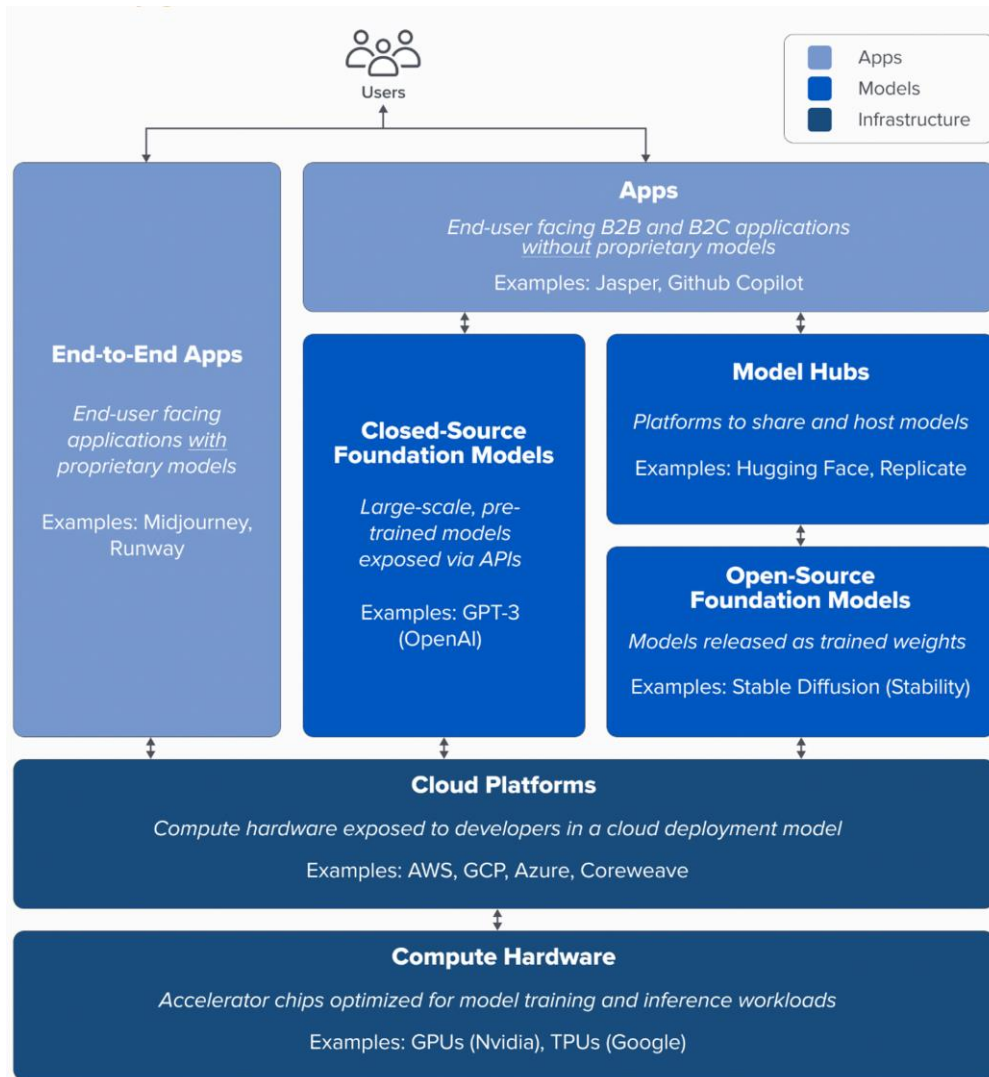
Users

Apps
Models
Infrastructure

End-to-End Apps

End-user facing applications with proprietary models

Examples: Midjourney, Runway

Apps

End-user facing B2B and B2C applications without proprietary models

Examples: Jasper, Github Copilot

Closed-Source Foundation Models

Large-scale, pre-trained models exposed via APIs

Examples: GPT-3 (OpenAI)

Model Hubs

Platforms to share and host models

Examples: Hugging Face, Replicate

Open-Source Foundation Models

Models released as trained weights

Examples: Stable Diffusion (Stability)

Cloud Platforms

Compute hardware exposed to developers in a cloud deployment model

Examples: AWS, GCP, Azure, Coreweave

Compute Hardware

Accelerator chips optimized for model training and inference workloads

Examples: GPUs (Nvidia), TPUs (Google)